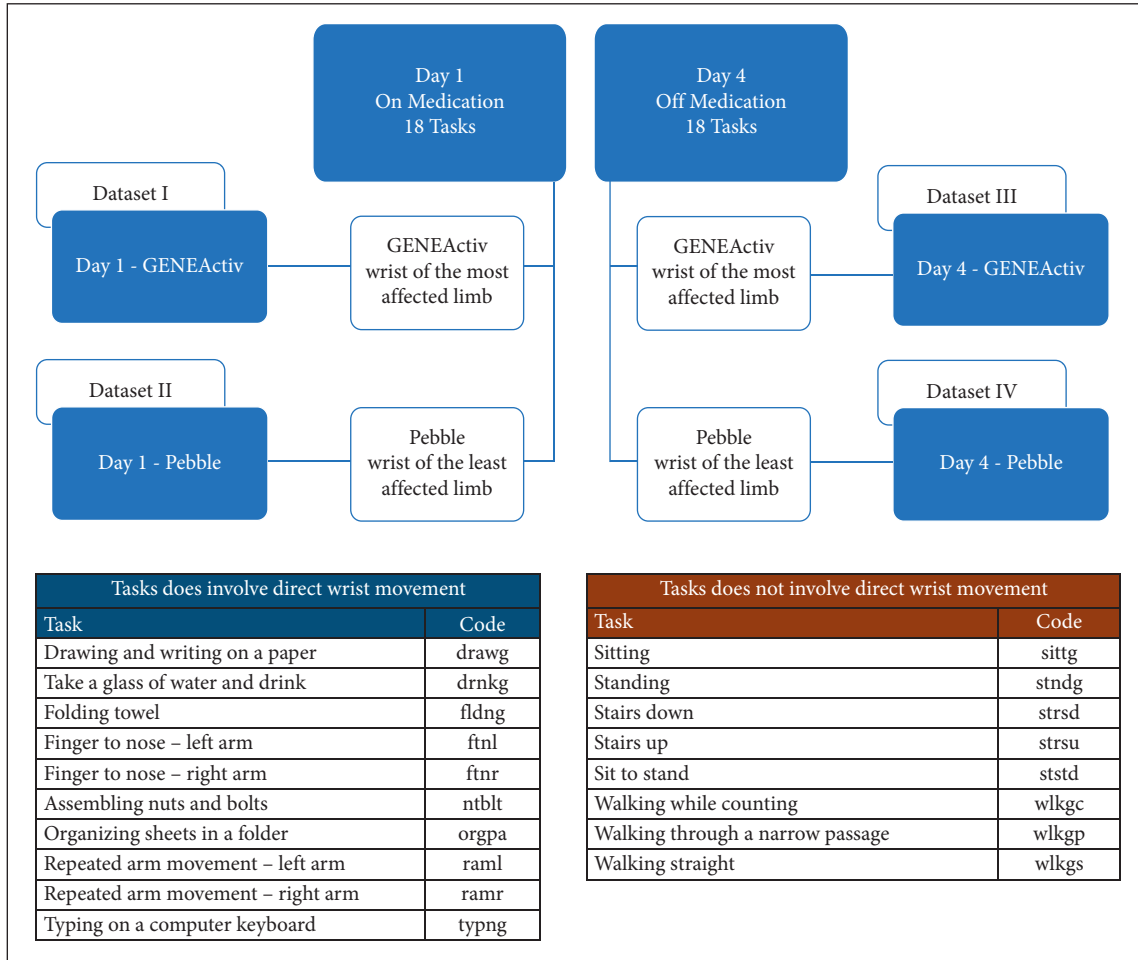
Day 1
On Medication
18 Tasks

Day 4
Off Medication
18 Tasks

Dataset I

Day 1 - GENEActiv

GENEActiv
wrist of the most
affected limb

GENEActiv
wrist of the most
affected limb

Dataset III

Day 4 - GENEActiv

Dataset II

Day 1 - Pebble

Pebble
wrist of the least
affected limb

Pebble
wrist of the least
affected limb

Dataset IV

Day 4 - Pebble

| Tasks does involve direct wrist movement | |
|---|---|
| Task | Code |
| Drawing and writing on a paper | drawg |
| Take a glass of water and drink | drnkg |
| Folding towel | fldng |
| Finger to nose – left arm | ftnl |
| Finger to nose – right arm | ftnr |
| Assembling nuts and bolts | ntblt |
| Organizing sheets in a folder | orgpa |
| Repeated arm movement – left arm | raml |
| Repeated arm movement – right arm | ramr |
| Typing on a computer keyboard | typng |

| Tasks does not involve direct wrist movement | |
|---|---|
| Task | Code |
| Sitting | sittg |
| Standing | stndg |
| Stairs down | strsd |
| Stairs up | strsu |
| Sit to stand | ststd |
| Walking while counting | wlkgc |
| Walking through a narrow passage | wlkgp |
| Walking straight | wlkgs |